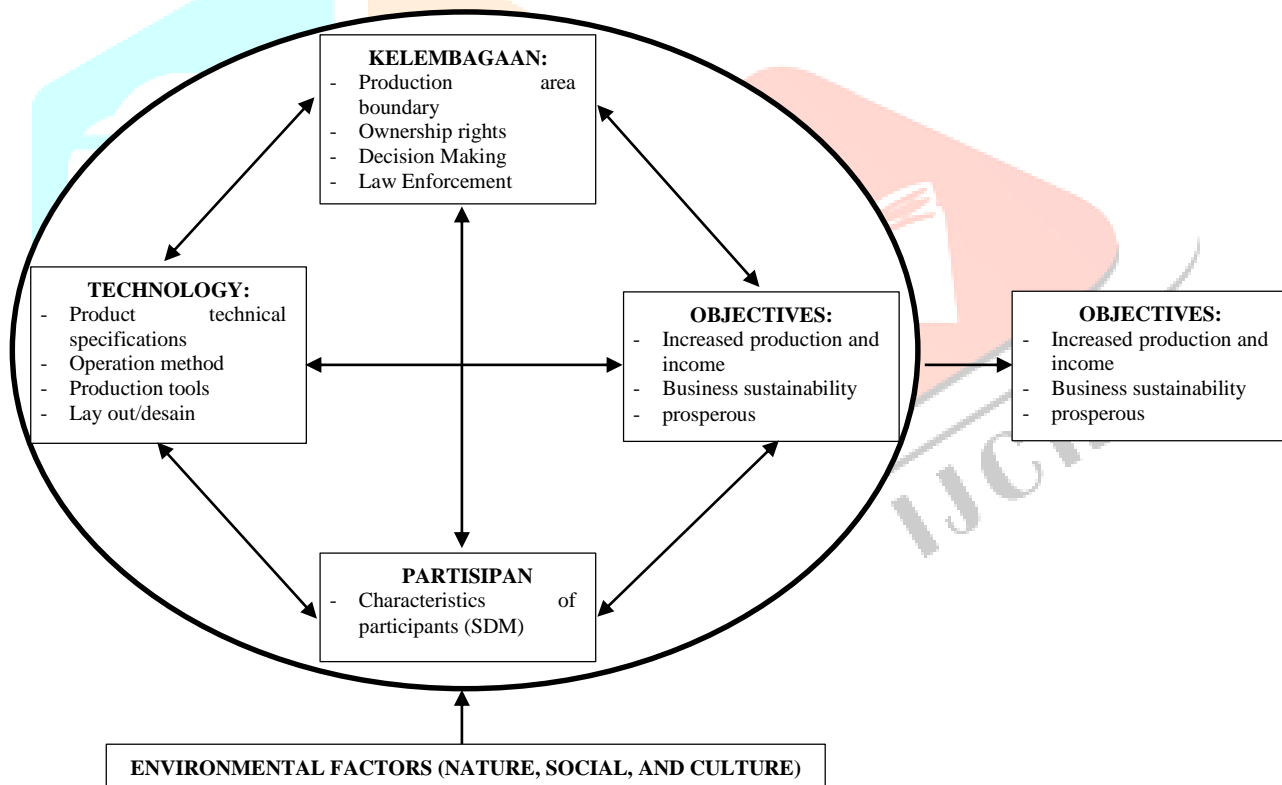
KELEMBAGAAN:
- Production area boundary
- Ownership rights
- Decision Making
- Law Enforcement

TECHNOLOGY:
- Product technical specifications
- Operation method
- Production tools
- Lay out/desain

OBJECTIVES:
- Increased production and income
- Business sustainability
- prosperous

OBJECTIVES:
- Increased production and income
- Business sustainability
- prosperous

PARTISIPAN
- Characteristics of participants (SDM)

ENVIRONMENTAL FACTORS (NATURE, SOCIAL, AND CULTURE)

IJCR